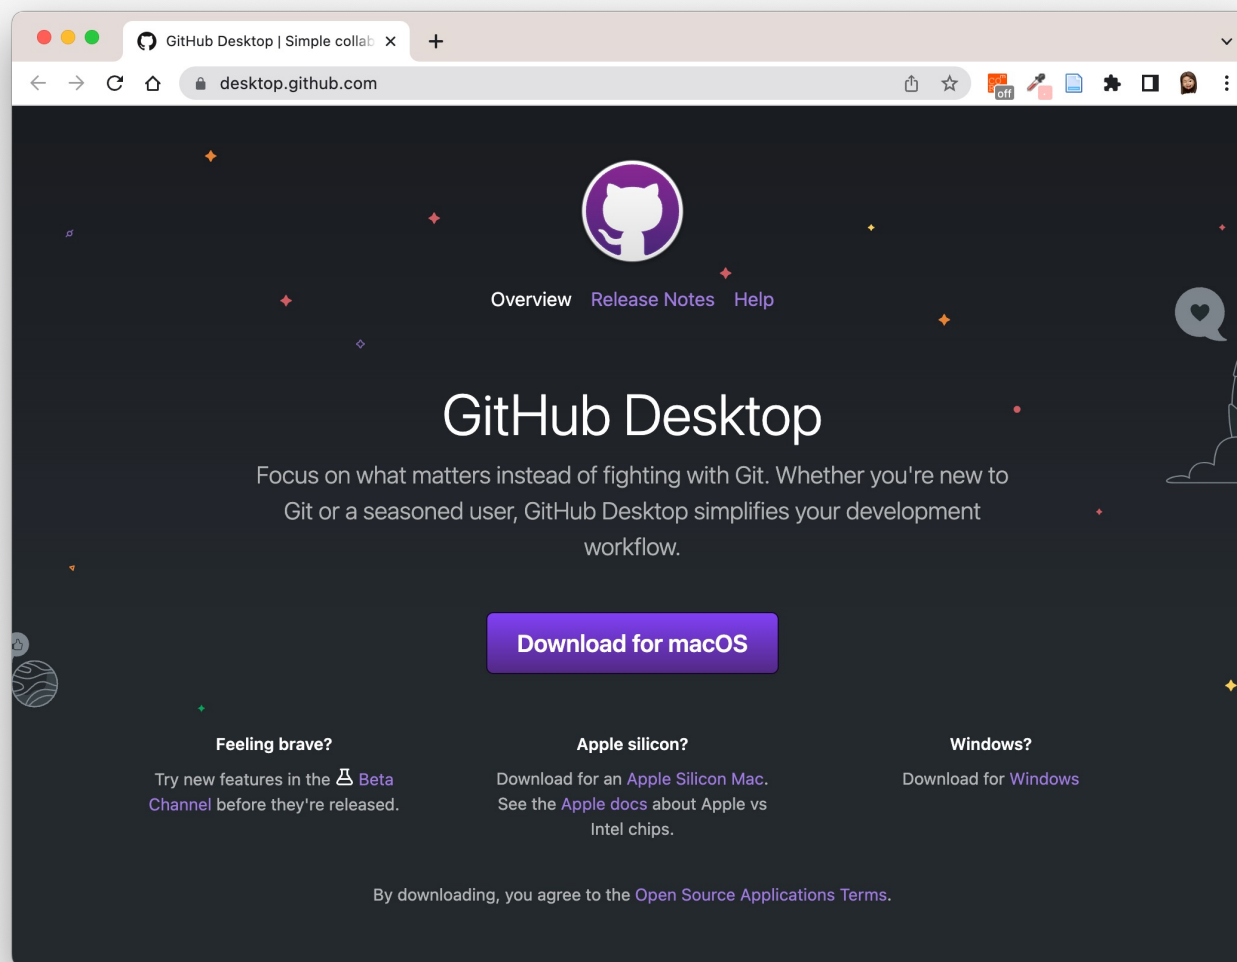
GitHub Desktop | Simple collab

desktop.github.com

off

Overview Release Notes Help

GitHub Desktop

Focus on what matters instead of fighting with Git. Whether you're new to Git or a seasoned user, GitHub Desktop simplifies your development workflow.

Download for macOS

Feeling brave?

Try new features in the Beta Channel before they're released.

Apple silicon?

Download for an Apple Silicon Mac. See the Apple docs about Apple vs Intel chips.

Windows?

Download for Windows

By downloading, you agree to the Open Source Applications Terms.